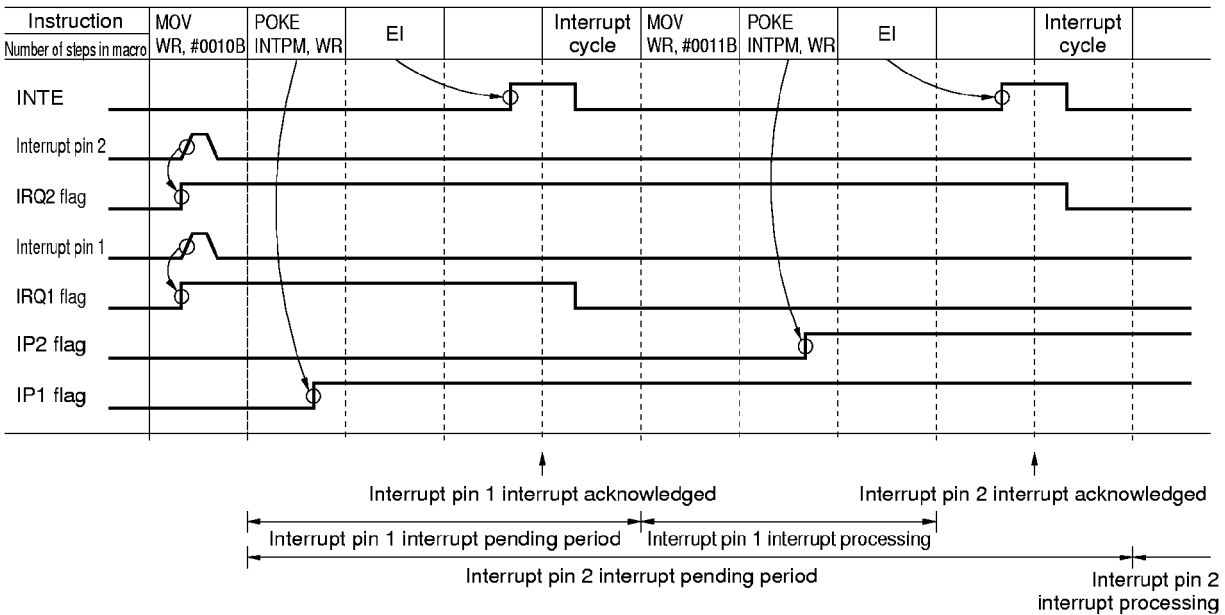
| Instruction / Number of steps in macro | MOV WR, #0010B | POKE INTPM, WR | EI | | Interrupt cycle | MOV WR, #0011B | POKE INTPM, WR | EI | | Interrupt cycle |
|---|---|---|---|---|---|---|---|---|---|---|

INTE

Interrupt pin 2

IRQ2 flag

Interrupt pin 1

IRQ1 flag

IP2 flag

IP1 flag

Interrupt pin 1 interrupt acknowledged

Interrupt pin 2 interrupt acknowledged

Interrupt pin 1 interrupt pending period

Interrupt pin 1 interrupt processing

Interrupt pin 2 interrupt pending period

Interrupt pin 2 interrupt processing